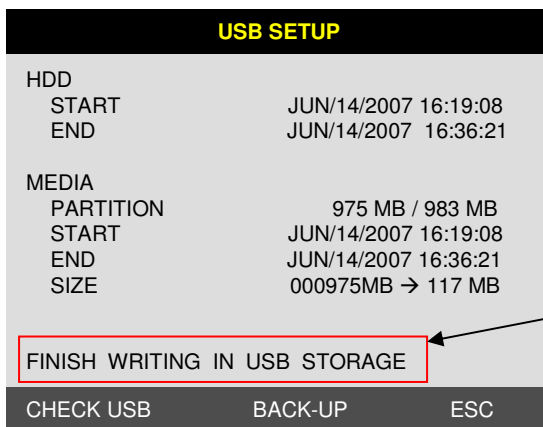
USB SETUP

HDD
START JUN/14/2007 16:19:08
END JUN/14/2007 16:36:21

MEDIA
PARTITION 975 MB / 983 MB
START JUN/14/2007 16:19:08
END JUN/14/2007 16:36:21
SIZE 000975MB → 117 MB

FINISH WRITING IN USB STORAGE

CHECK USB BACK-UP ESC